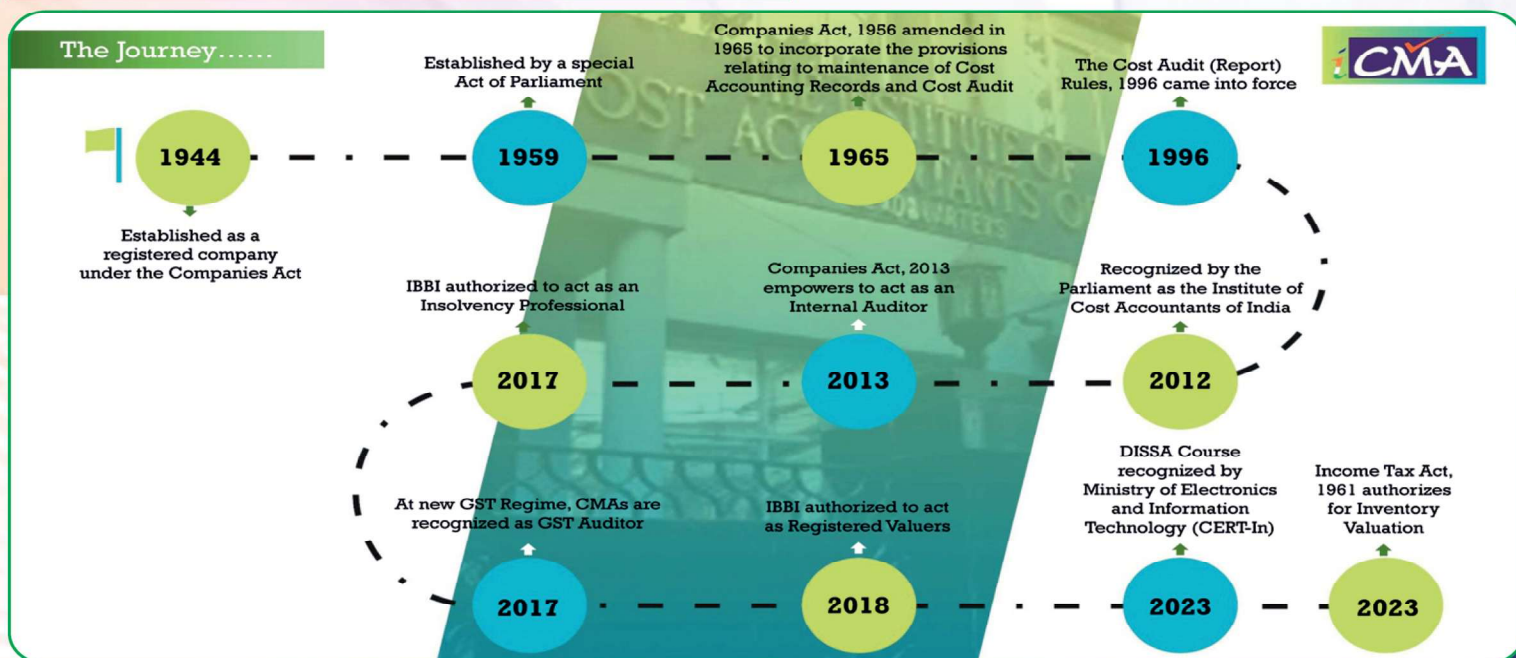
The Journey......

CMA

1944

Established as a registered company under the Companies Act

Established by a special Act of Parliament

1959

Companies Act, 1956 amended in 1965 to incorporate the provisions relating to maintenance of Cost Accounting Records and Cost Audit

1965

The Cost Audit (Report) Rules, 1996 came into force

1996

Recognized by the Parliament as the Institute of Cost Accountants of India

2012

Companies Act, 2013 empowers to act as an Internal Auditor

2013

IBBI authorized to act as an Insolvency Professional

2017

At new GST Regime, CMAs are recognized as GST Auditor

2017

IBBI authorized to act as Registered Valuers

2018

DISSA Course recognized by Ministry of Electronics and Information Technology (CERT-In)

2023

Income Tax Act, 1961 authorizes for Inventory Valuation

2023